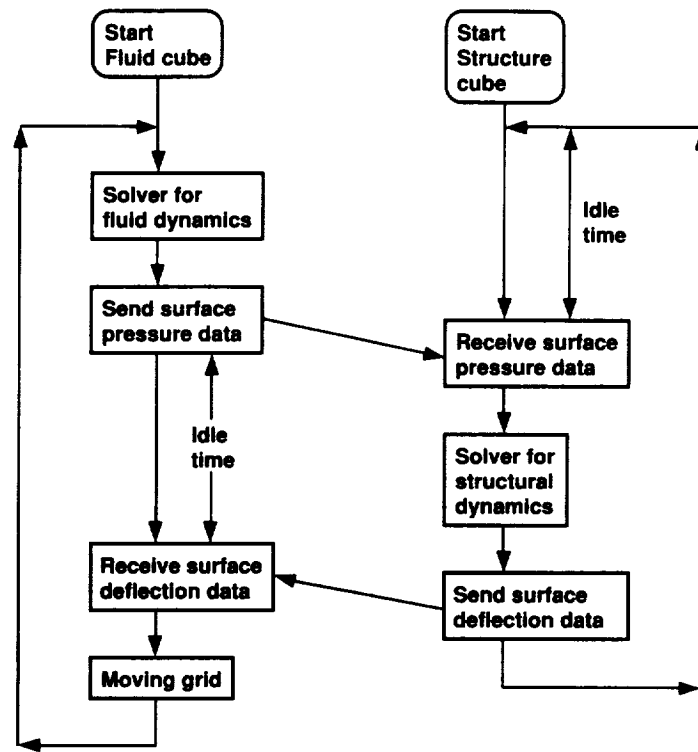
Start
Fluid cube

Solver for
fluid dynamics

Send surface
pressure data

Idle
time

Receive surface
deflection data

Moving grid

Start
Structure
cube

Idle
time

Receive surface
pressure data

Solver for
structural
dynamics

Send surface
deflection data